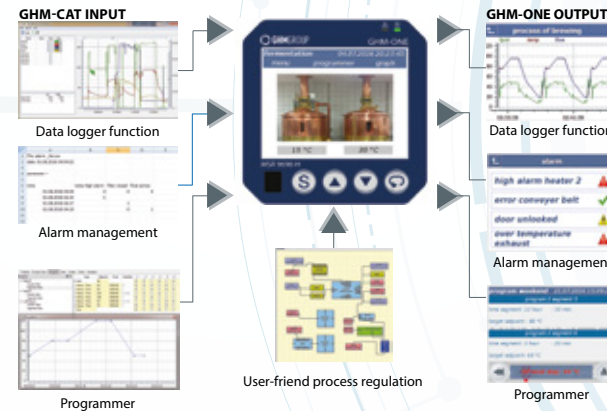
GHM-CAT INPUT

Data logger function

Alarm management

Programmer

GHM GROUP

GHM-ONE

fermentation

Overview

programmer

graph

15 °C

20 °C

S

User-friend process regulation

GHM-ONE OUTPUT

process of brewing

Data logger function

alarm

high alarm heater 2

error conveyer belt

door unlocked

over temperature exhaust

Alarm management

Programmer